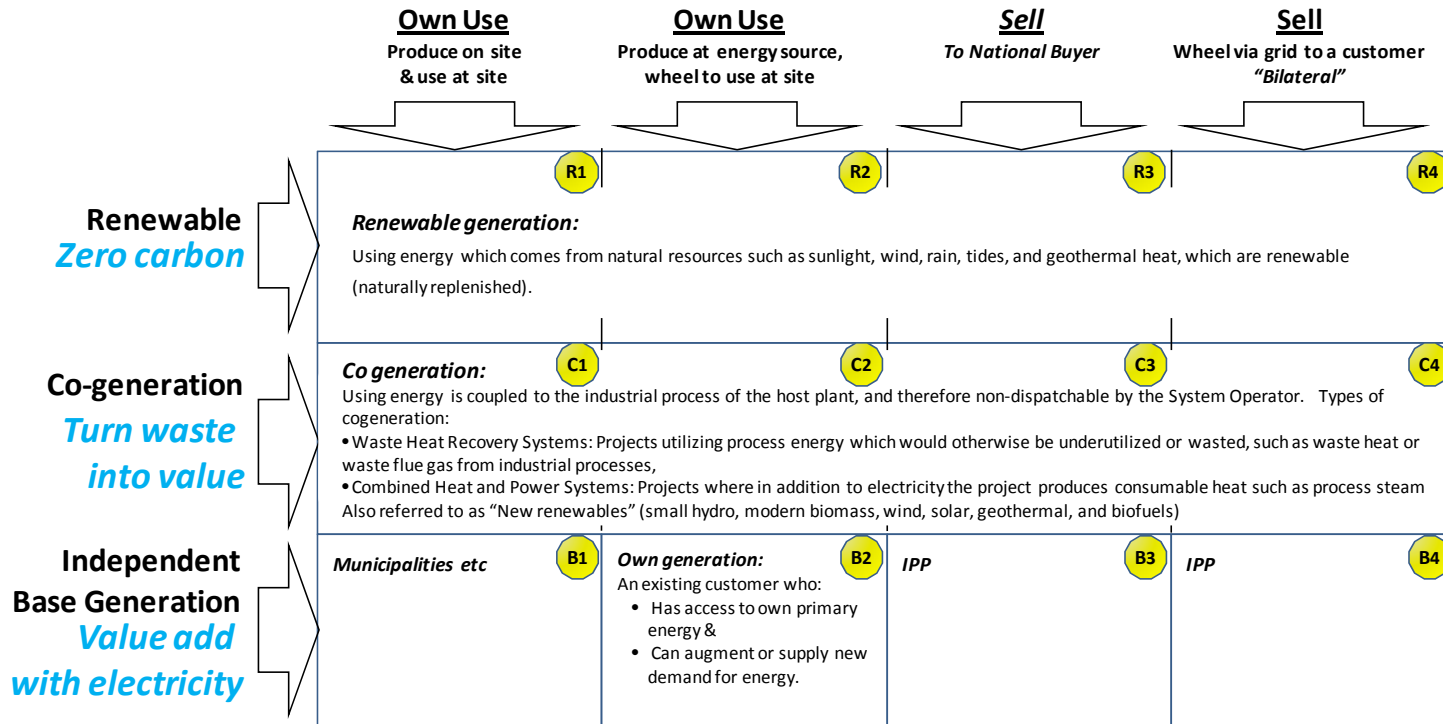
Own Use
Produce on site & use at site

Own Use
Produce at energy source, wheel to use at site

Sell
To National Buyer

Sell
Wheel via grid to a customer "Bilateral"

Renewable
Zero carbon

R1 R2 R3 R4

Renewable generation:
Using energy which comes from natural resources such as sunlight, wind, rain, tides, and geothermal heat, which are renewable (naturally replenished).

Co-generation
Turn waste into value

C1 C2 C3 C4

Co generation:
Using energy is coupled to the industrial process of the host plant, and therefore non-dispatchable by the System Operator. Types of cogeneration:
• Waste Heat Recovery Systems: Projects utilizing process energy which would otherwise be underutilized or wasted, such as waste heat or waste flue gas from industrial processes,
• Combined Heat and Power Systems: Projects where in addition to electricity the project produces consumable heat such as process steam
Also referred to as "New renewables" (small hydro, modern biomass, wind, solar, geothermal, and biofuels)

Independent Base Generation
Value add with electricity

Municipalities etc B1

Own generation: B2
An existing customer who:
• Has access to own primary energy &
• Can augment or supply new demand for energy.

IPP B3

IPP B4